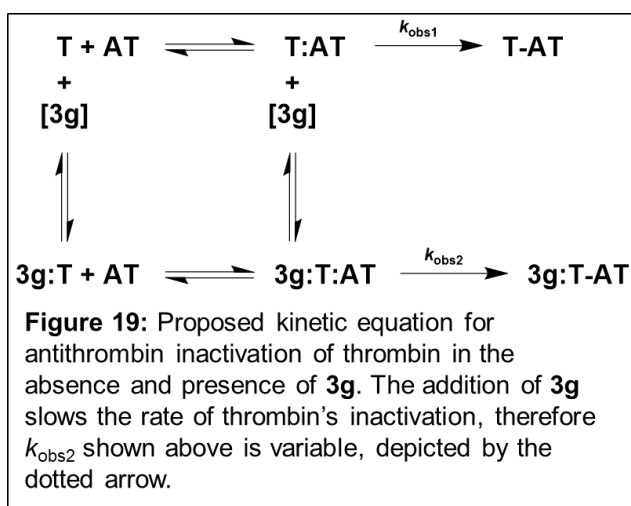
T + AT ⇌ T:AT $\xrightarrow{k_{obs1}}$ T-AT

+ [3g] ⇅ + [3g] ⇅

3g:T + AT ⇌ 3g:T:AT $\xrightarrow{k_{obs2}}$ 3g:T-AT

**Figure 19:** Proposed kinetic equation for antithrombin inactivation of thrombin in the absence and presence of **3g**. The addition of **3g** slows the rate of thrombin's inactivation, therefore $k_{obs2}$ shown above is variable, depicted by the dotted arrow.